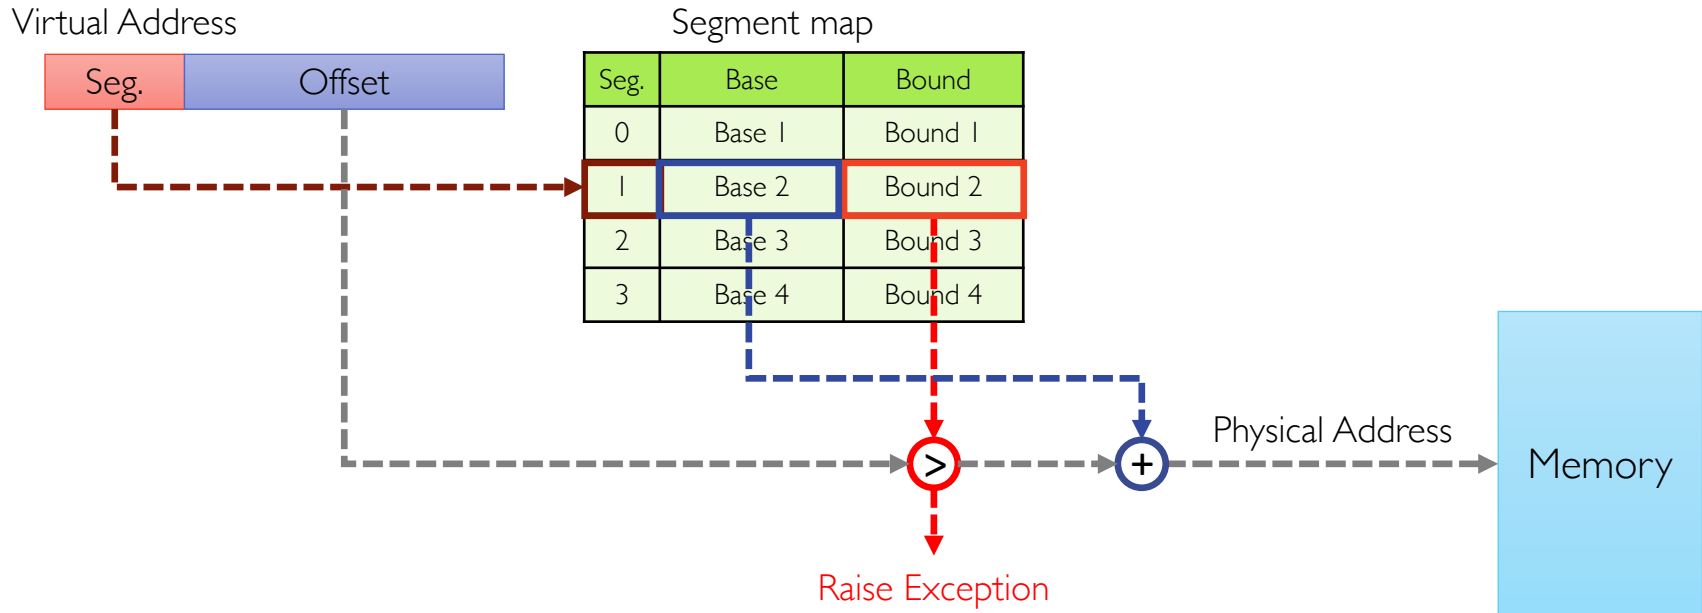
Virtual Address

Seg. Offset

Segment map

| Seg. | Base | Bound |
|---|---|---|
| 0 | Base 1 | Bound 1 |
| 1 | Base 2 | Bound 2 |
| 2 | Base 3 | Bound 3 |
| 3 | Base 4 | Bound 4 |

$>$

$+$

Physical Address

Memory

Raise Exception